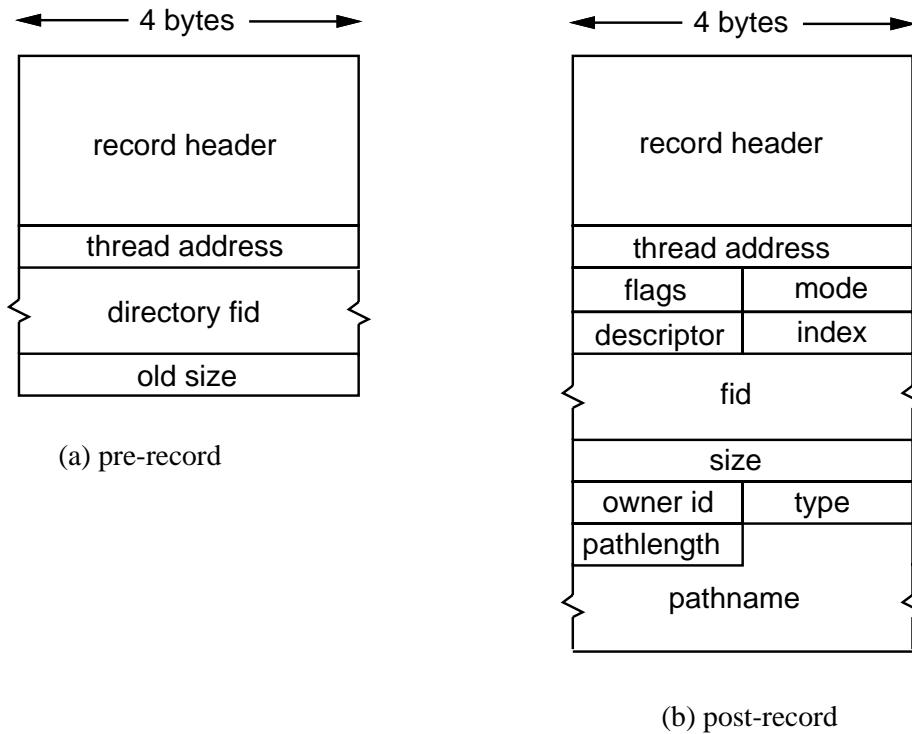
4 bytes

record header

thread address

directory fid

old size

(a) pre-record

4 bytes

record header

thread address

flags | mode

descriptor | index

fid

size

owner id | type

pathlength

pathname

(b) post-record